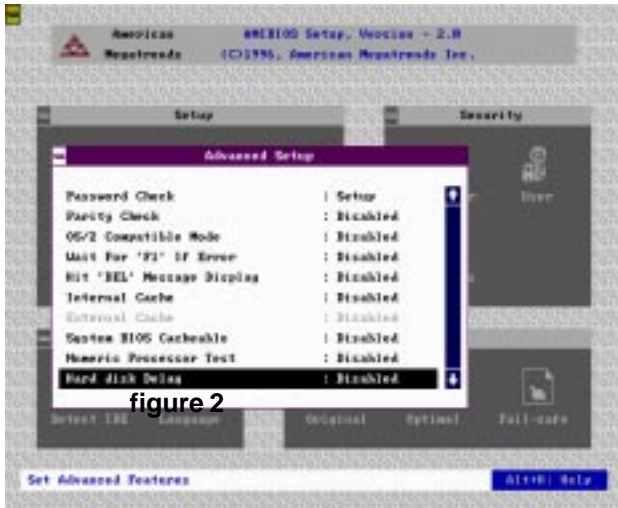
American Megatrends

AMIBIOS Setup, Version - 2.0
(C)1996, American Megatrends Inc.

Setup

Security

Advanced Setup

| | |
|---|---|
| Password Check | : Setup |
| Parity Check | : Disabled |
| OS/2 Compatible Mode | : Disabled |
| Wait For 'F1' If Error | : Disabled |
| Hit 'DEL' Message Display | : Disabled |
| Internal Cache | : Disabled |
| External Cache | : Disabled |
| System BIOS Cacheable | : Disabled |
| Numeric Processor Test | : Disabled |
| Hard disk Delay | : Disabled |

User

figure 2

Detect IDE

Language

Original

Optimal

Fail-safe

Set Advanced Features

Alt+H: Help